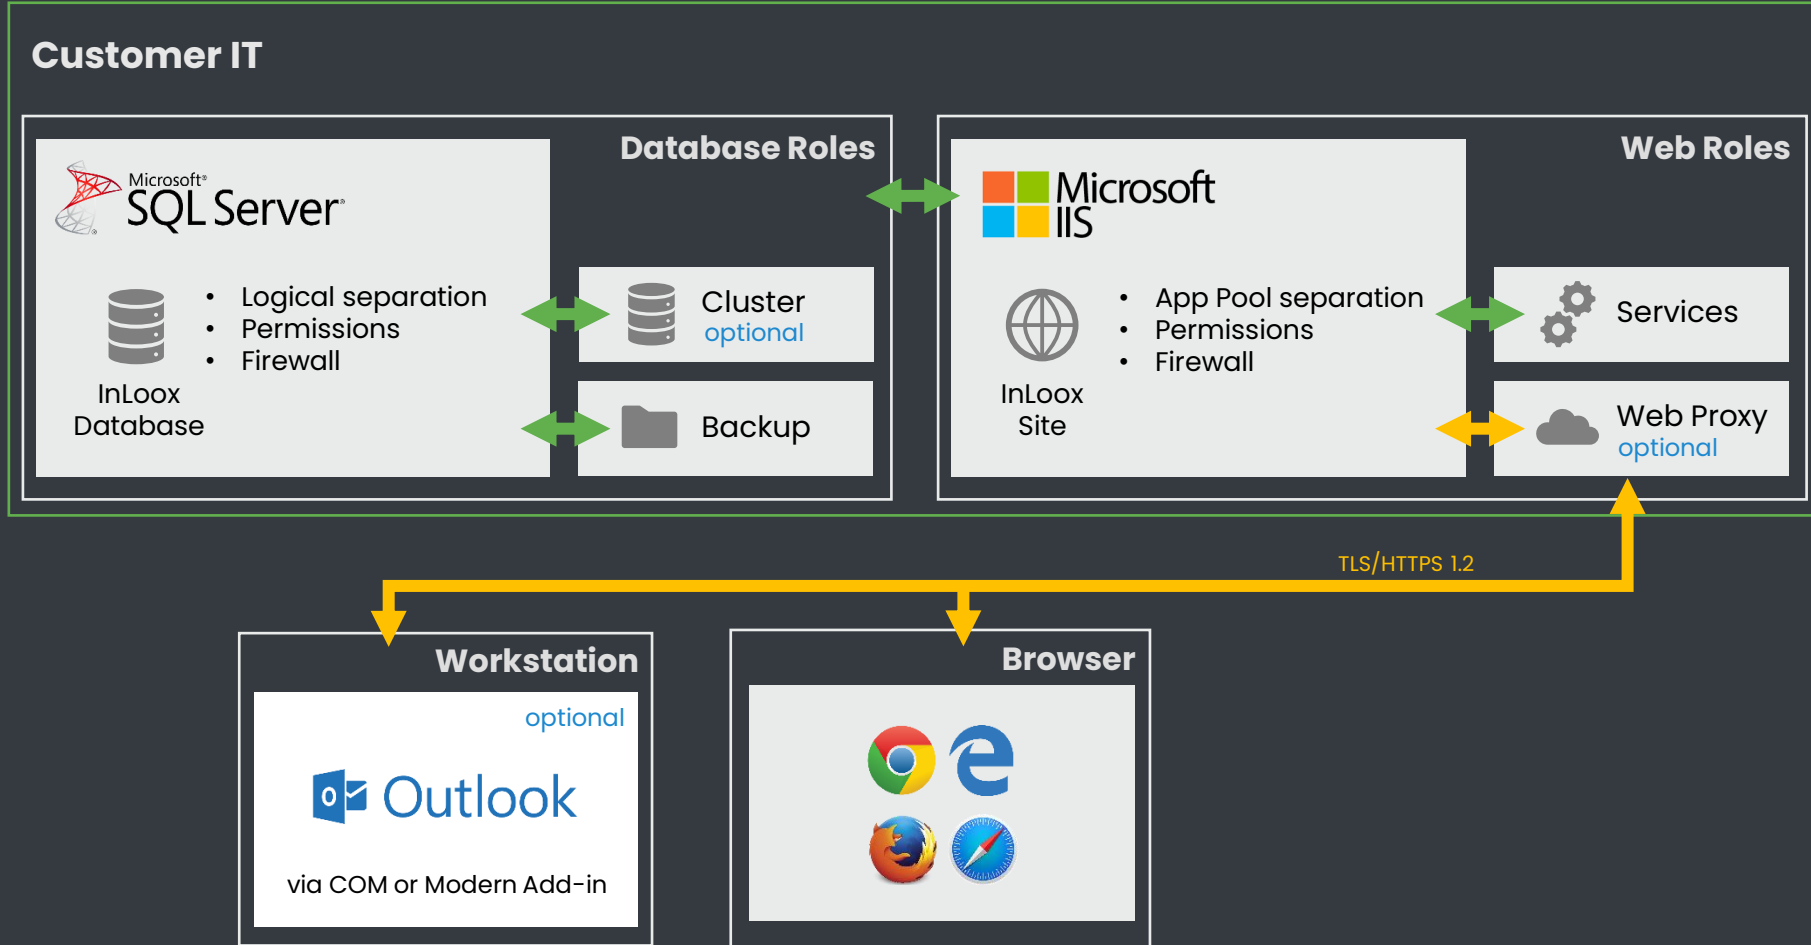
Customer IT

Database Roles

Microsoft® SQL Server®

InLoox Database

- Logical separation
- Permissions
- Firewall

Cluster
optional

Backup

Web Roles

Microsoft IIS

InLoox Site

- App Pool separation
- Permissions
- Firewall

Services

Web Proxy
optional

TLS/HTTPS 1.2

Workstation

optional

Outlook

via COM or Modern Add-in

Browser